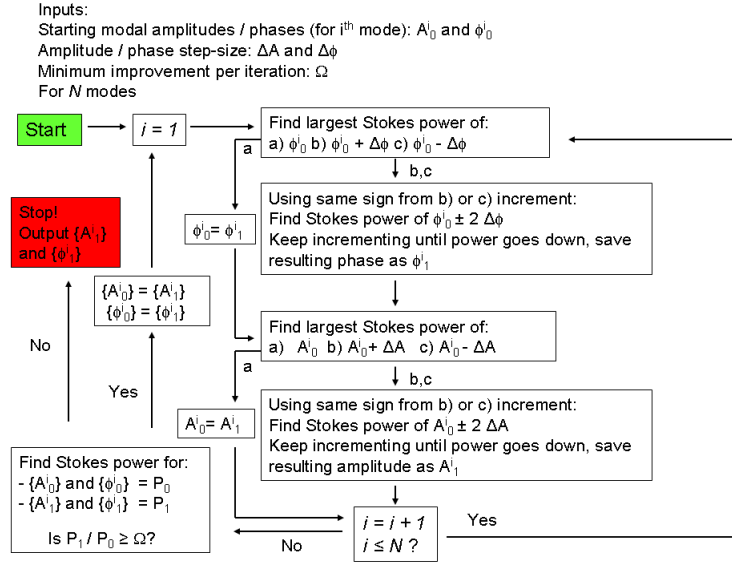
Inputs:
Starting modal amplitudes / phases (for $i^{th}$ mode): $A^i_0$ and $\phi^i_0$
Amplitude / phase step-size: $\Delta A$ and $\Delta\phi$
Minimum improvement per iteration: $\Omega$
For $N$ modes

Start

$i = 1$

Find largest Stokes power of:
a) $\phi^i_0$ b) $\phi^i_0 + \Delta\phi$ c) $\phi^i_0 - \Delta\phi$

a

b,c

Using same sign from b) or c) increment:
Find Stokes power of $\phi^i_0 \pm 2\,\Delta\phi$
Keep incrementing until power goes down, save resulting phase as $\phi^i_1$

$\phi^i_0 = \phi^i_1$

Stop!
Output $\{A^i_1\}$ and $\{\phi^i_1\}$

$\{A^i_0\} = \{A^i_1\}$
$\{\phi^i_0\} = \{\phi^i_1\}$

Find largest Stokes power of:
a) $A^i_0$ b) $A^i_0 + \Delta A$ c) $A^i_0 - \Delta A$

a

b,c

No

Yes

$A^i_0 = A^i_1$

Using same sign from b) or c) increment:
Find Stokes power of $A^i_0 \pm 2\,\Delta A$
Keep incrementing until power goes down, save resulting amplitude as $A^i_1$

Find Stokes power for:
- $\{A^i_0\}$ and $\{\phi^i_0\}$ = $P_0$
- $\{A^i_1\}$ and $\{\phi^i_1\}$ = $P_1$

Is $P_1 / P_0 \geq \Omega$?

$i = i + 1$
$i \leq N$ ?

Yes

No